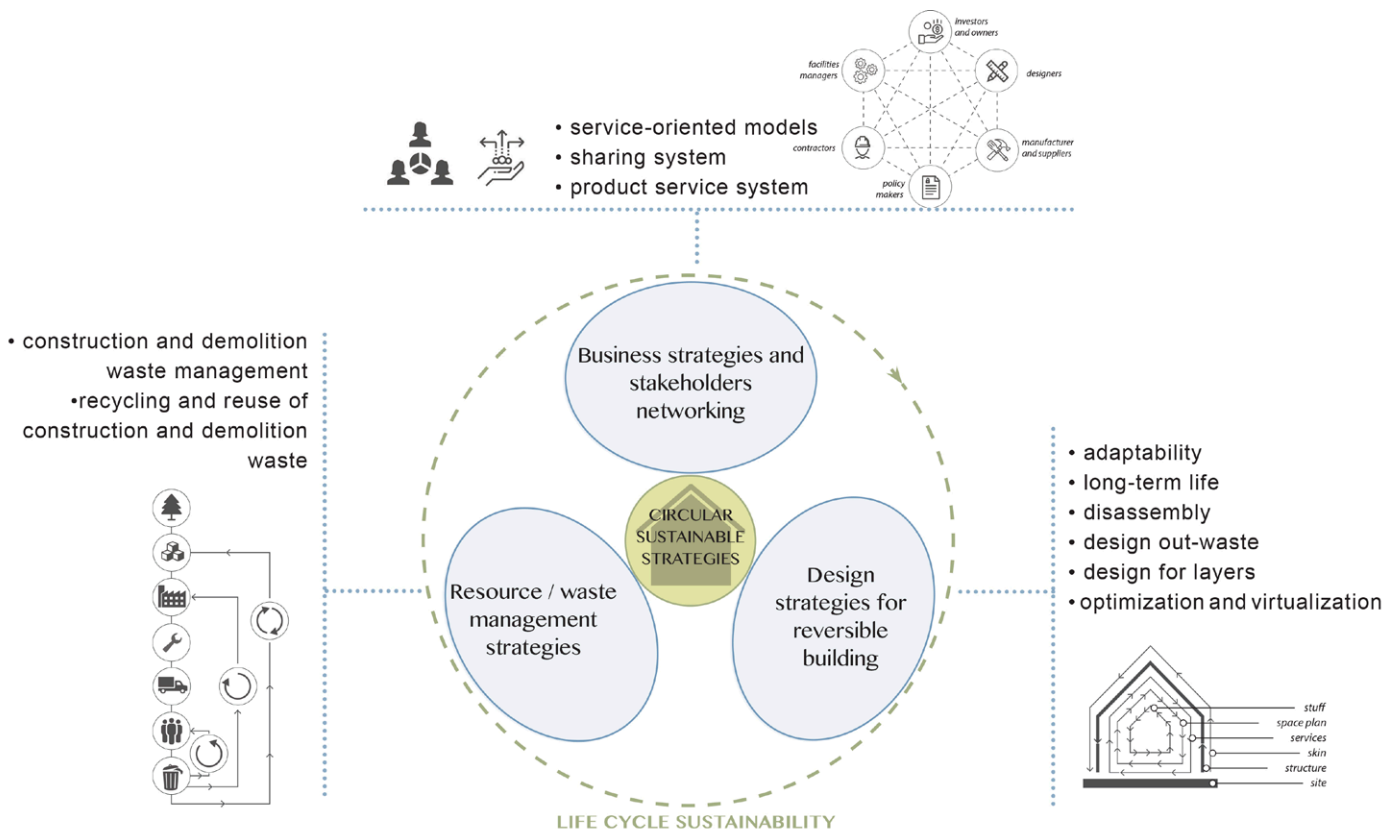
investors and owners

facilities managers

designers

contractors

manufacturer and suppliers

policy makers

• service-oriented models
• sharing system
• product service system

• construction and demolition waste management
•recycling and reuse of construction and demolition waste

Business strategies and stakeholders networking

CIRCULAR SUSTAINABLE STRATEGIES

Resource / waste management strategies

Design strategies for reversible building

• adaptability
• long-term life
• disassembly
• design out-waste
• design for layers
• optimization and virtualization

stuff
space plan
services
skin
structure
site

LIFE CYCLE SUSTAINABILITY